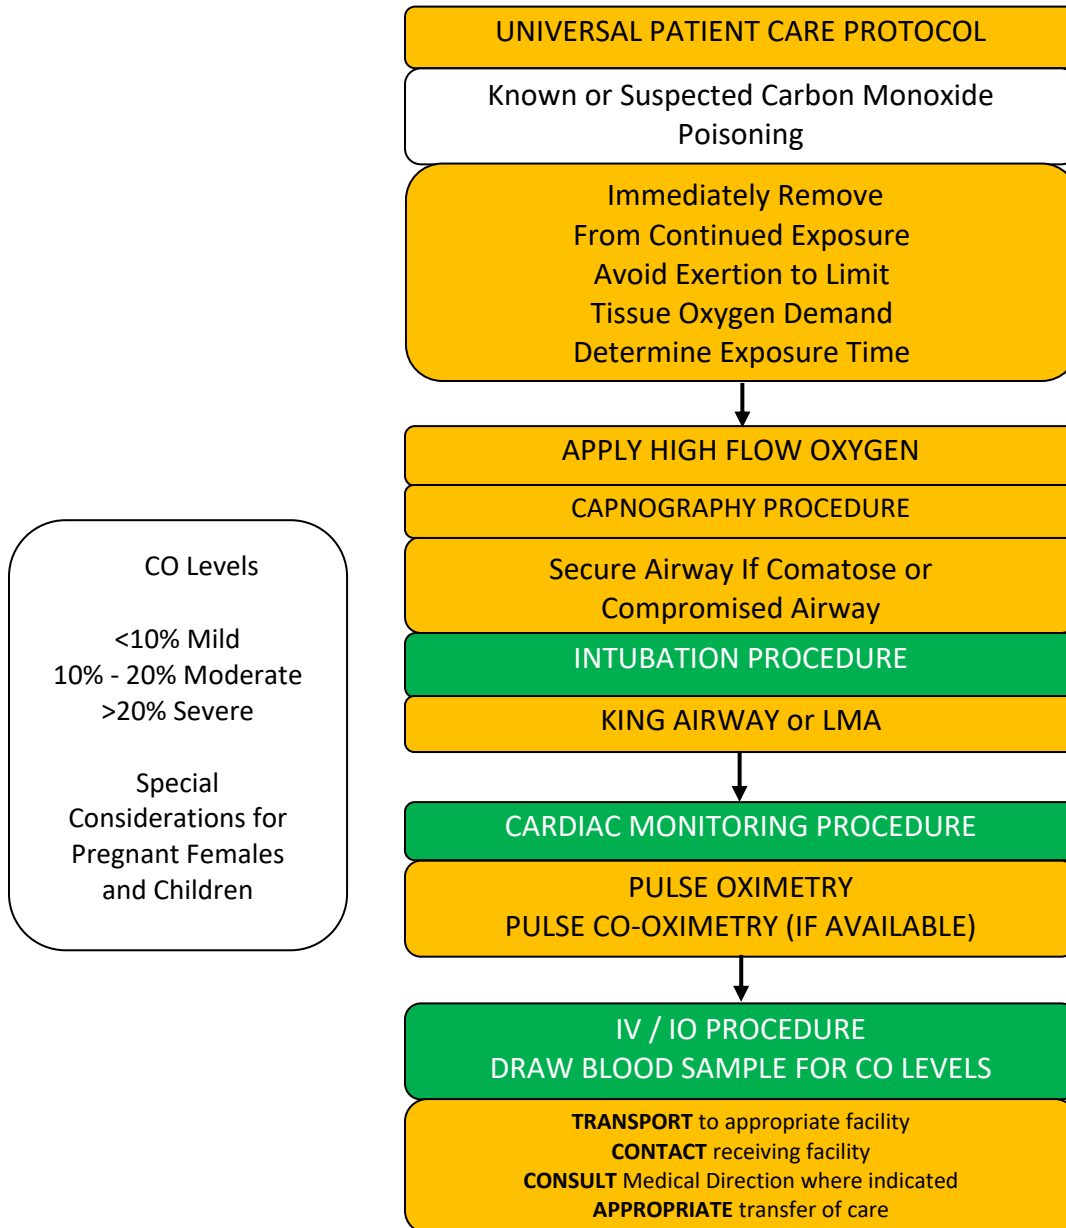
UNIVERSAL PATIENT CARE PROTOCOL

Known or Suspected Carbon Monoxide Poisoning

Immediately Remove
From Continued Exposure
Avoid Exertion to Limit
Tissue Oxygen Demand
Determine Exposure Time

APPLY HIGH FLOW OXYGEN

CAPNOGRAPHY PROCEDURE

Secure Airway If Comatose or Compromised Airway

INTUBATION PROCEDURE

KING AIRWAY or LMA

CARDIAC MONITORING PROCEDURE

PULSE OXIMETRY
PULSE CO-OXIMETRY (IF AVAILABLE)

IV / IO PROCEDURE
DRAW BLOOD SAMPLE FOR CO LEVELS

**TRANSPORT** to appropriate facility
**CONTACT** receiving facility
**CONSULT** Medical Direction where indicated
**APPROPRIATE** transfer of care

CO Levels

<10% Mild
10% - 20% Moderate
>20% Severe

Special Considerations for Pregnant Females and Children